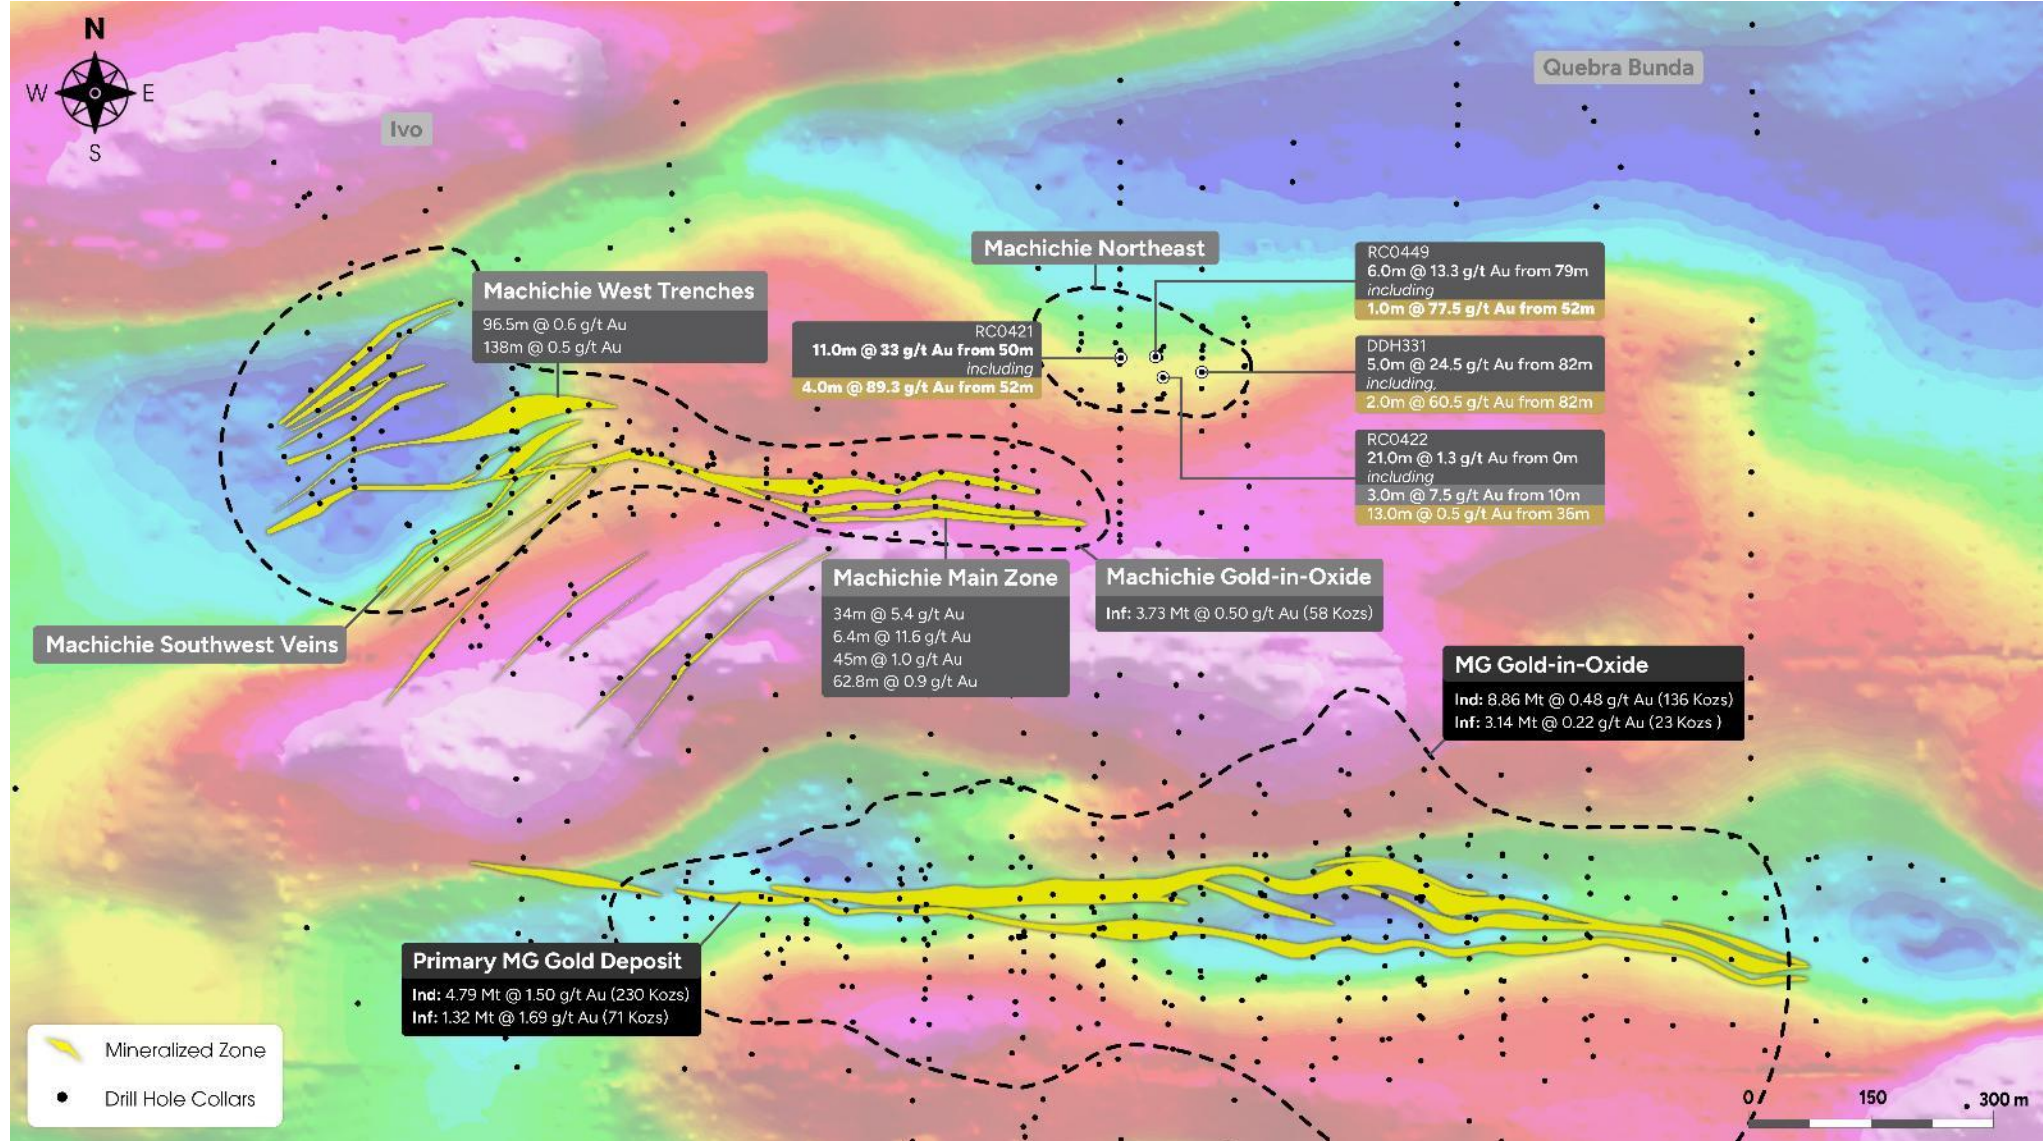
N
W
E
S

Ivo

Quebra Bunda

Machichie Northeast

RC0449
6.0m @ 13.3 g/t Au from 79m
including
1.0m @ 77.5 g/t Au from 52m

Machichie West Trenches
96.5m @ 0.6 g/t Au
138m @ 0.5 g/t Au

RC0421
11.0m @ 33 g/t Au from 50m
including
4.0m @ 89.3 g/t Au from 52m

DDH331
5.0m @ 24.5 g/t Au from 82m
including
2.0m @ 60.5 g/t Au from 82m

RC0422
21.0m @ 1.3 g/t Au from 0m
including
3.0m @ 7.5 g/t Au from 10m
13.0m @ 0.5 g/t Au from 36m

Machichie Main Zone
34m @ 5.4 g/t Au
6.4m @ 11.6 g/t Au
45m @ 1.0 g/t Au
62.8m @ 0.9 g/t Au

Machichie Gold-in-Oxide
Inf: 3.73 Mt @ 0.50 g/t Au (58 Kozs)

Machichie Southwest Veins

MG Gold-in-Oxide
Ind: 8.86 Mt @ 0.48 g/t Au (136 Kozs)
Inf: 3.14 Mt @ 0.22 g/t Au (23 Kozs )

Primary MG Gold Deposit
Ind: 4.79 Mt @ 1.50 g/t Au (230 Kozs)
Inf: 1.32 Mt @ 1.69 g/t Au (71 Kozs)

Mineralized Zone
Drill Hole Collars

0
150
300 m